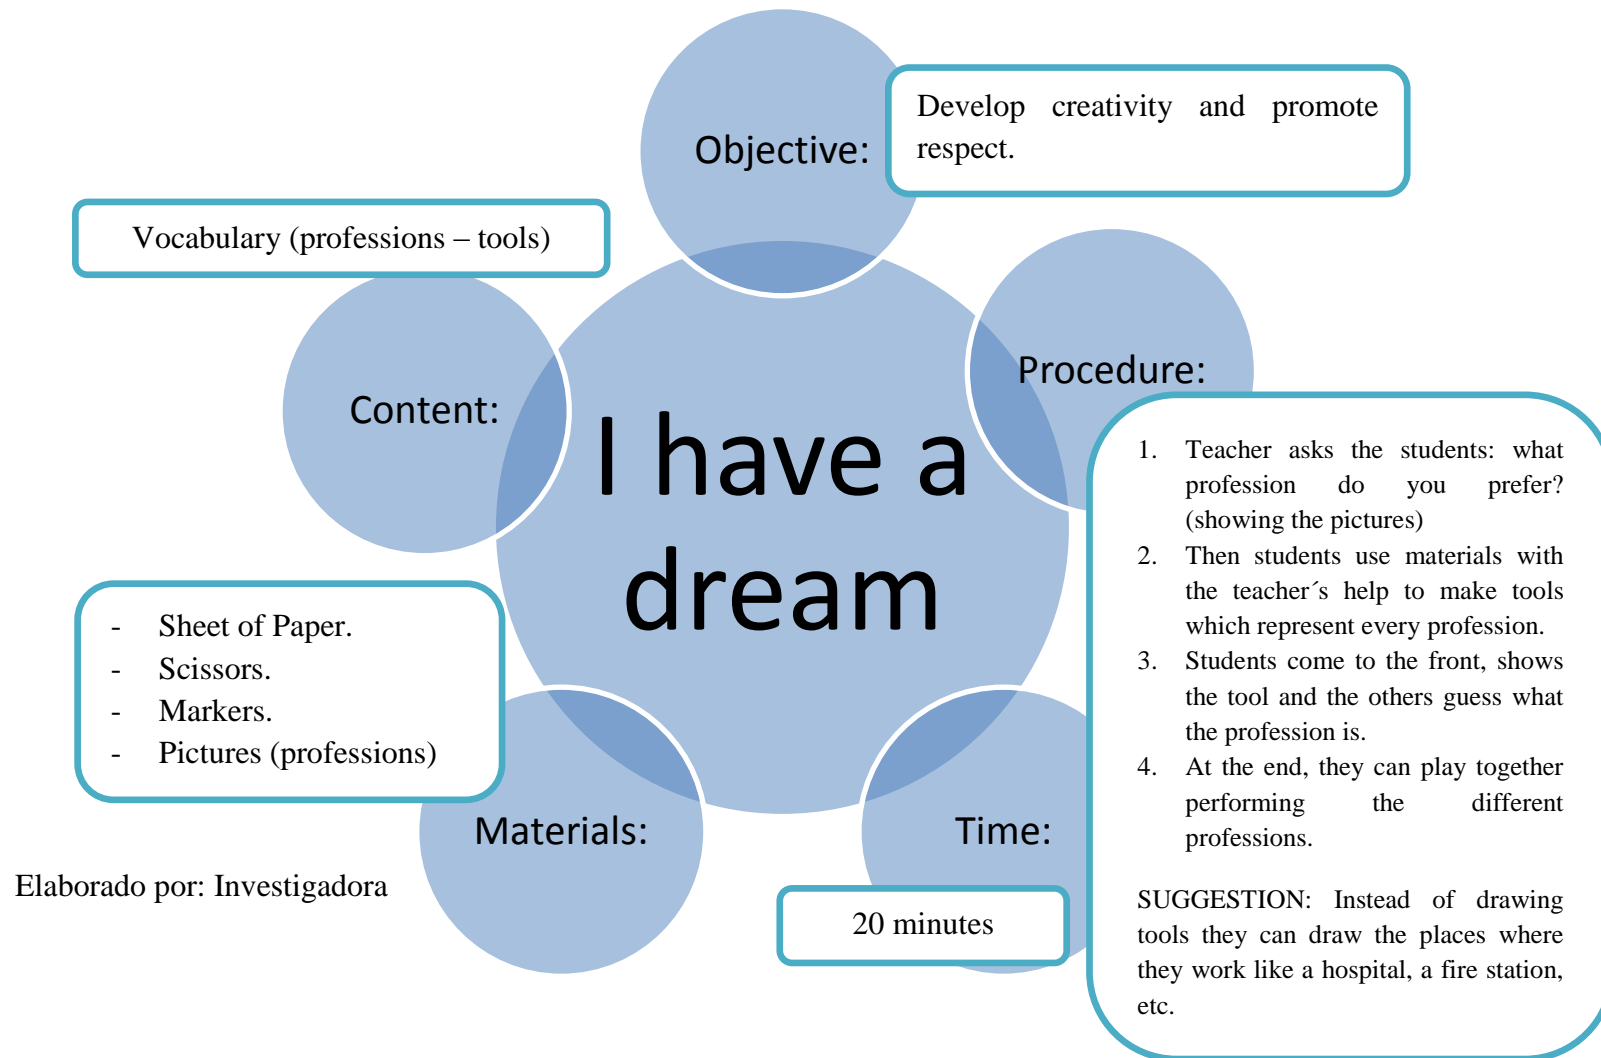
Objective:

Develop creativity and promote respect.

Vocabulary (professions – tools)

Content:

I have a dream

Procedure:

1. Teacher asks the students: what profession do you prefer? (showing the pictures)
2. Then students use materials with the teacher´s help to make tools which represent every profession.
3. Students come to the front, shows the tool and the others guess what the profession is.
4. At the end, they can play together performing the different professions.

SUGGESTION: Instead of drawing tools they can draw the places where they work like a hospital, a fire station, etc.

- Sheet of Paper.
- Scissors.
- Markers.
- Pictures (professions)

Materials:

Time:

20 minutes

Elaborado por: Investigadora